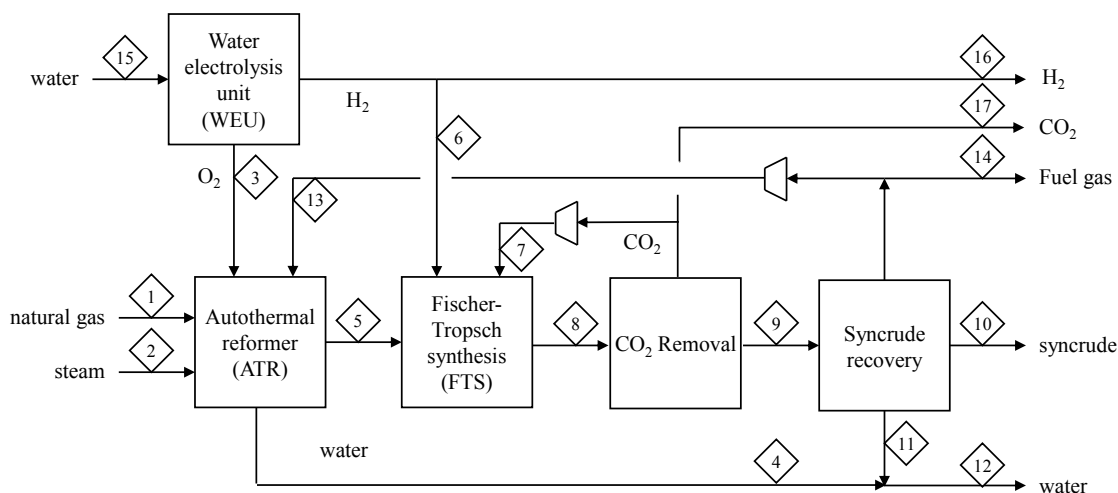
water
15
Water electrolysis unit (WEU)
16
$H_2$
$H_2$
17
$CO_2$
6
$O_2$
3
13
14
Fuel gas
7
$CO_2$
1
natural gas
2
steam
Autothermal reformer (ATR)
5
Fischer-Tropsch synthesis (FTS)
8
$CO_2$ Removal
9
Syncrude recovery
10
syncrude
water
4
11
12
water